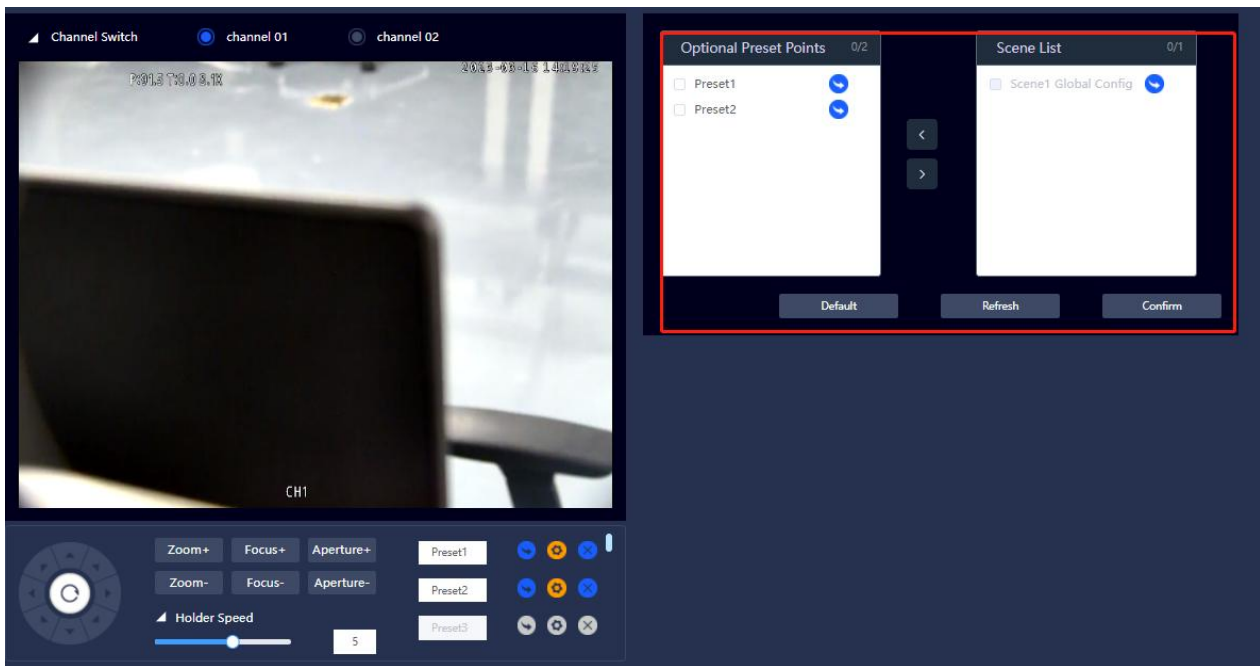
Channel Switch channel 01 channel 02

P:91.5 T:0.0 3.1X

2023-03-15 14:15:19

CH1

Zoom+ Focus+ Aperture+
Zoom- Focus- Aperture-
Holder Speed
5

Preset1
Preset2
Preset3

Optional Preset Points 0/2
Preset1
Preset2

<
>

Scene List 0/1
Scene1 Global Config

Default
Refresh
Confirm